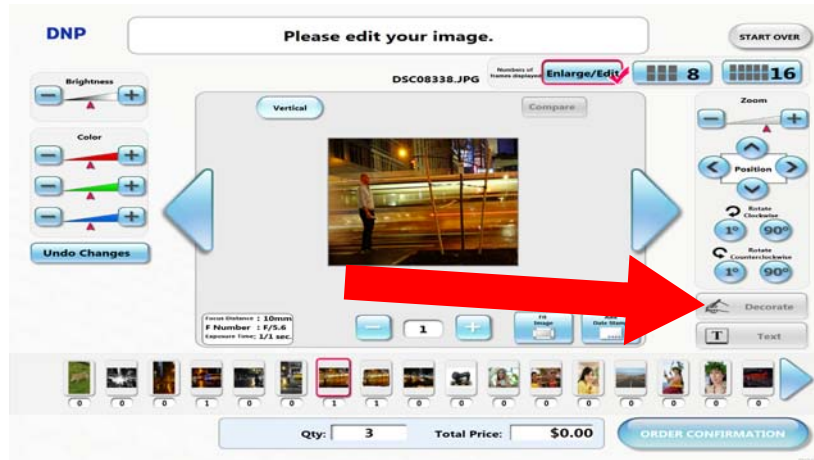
DNP

Please edit your image.

START OVER

DSC08338.JPG

Numbers of frames displayed

Enlarge/Edit

8

16

Brightness

Color

Undo Changes

Vertical

Compare

Zoom

Position

Rotate Clockwise

1º

90º

Rotate Counterclockwise

1º

90º

Decorate

T Text

Focus Distance : 10mm
F Number : F/5.6
Exposure Time: 1/1 sec.

1

Fit Image

Add Date Stamp

0 0 0 1 0 0 1 1 0 0 0 0 0 0 0 0 0

Qty: 3

Total Price: $0.00

ORDER CONFIRMATION